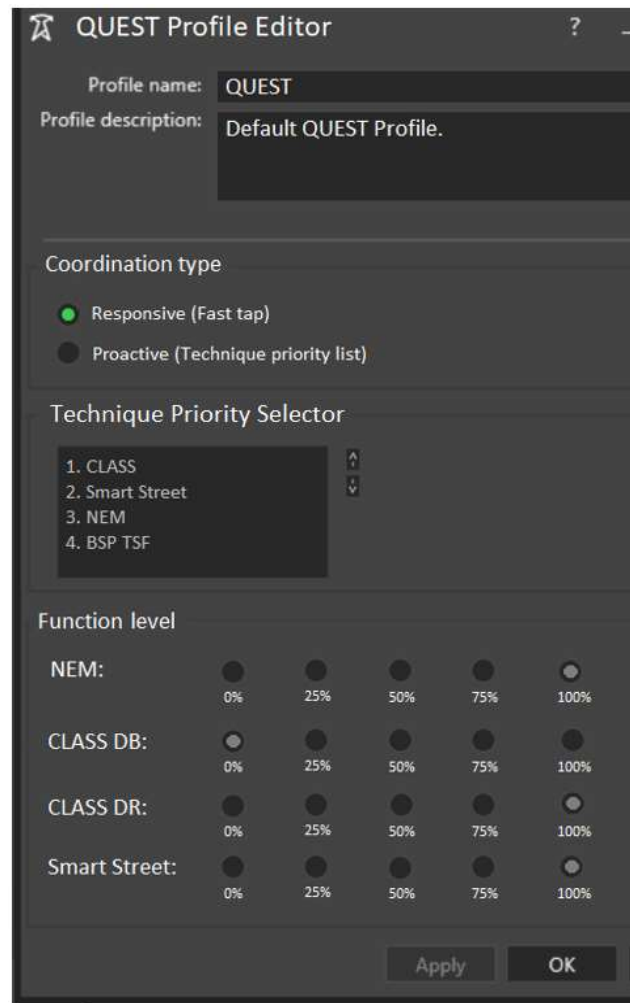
QUEST Profile Editor ? _

Profile name: QUEST

Profile description: Default QUEST Profile.

Coordination type

Responsive (Fast tap)

Proactive (Technique priority list)

Technique Priority Selector

1. CLASS
2. Smart Street
3. NEM
4. BSP TSF

Function level

NEM: 0% 25% 50% 75% 100%

CLASS DB: 0% 25% 50% 75% 100%

CLASS DR: 0% 25% 50% 75% 100%

Smart Street: 0% 25% 50% 75% 100%

Apply OK